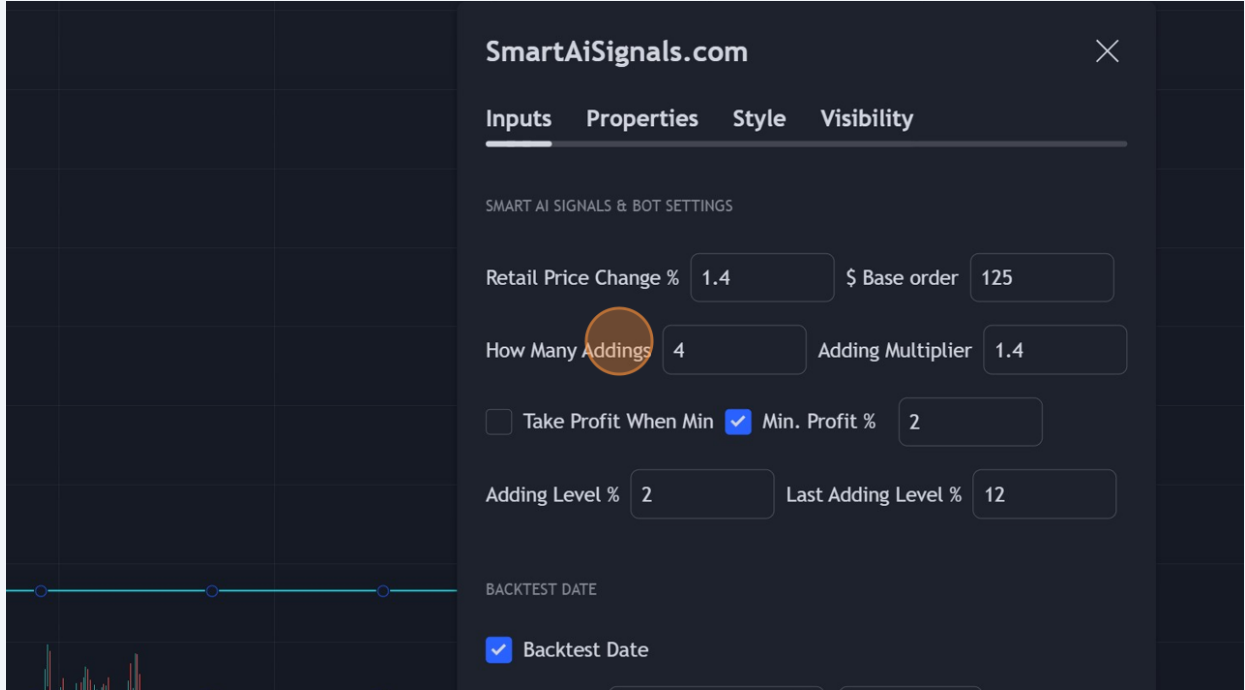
SmartAiSignals.com

Inputs Properties Style Visibility

SMART AI SIGNALS & BOT SETTINGS

Retail Price Change % 1.4 $ Base order 125

How Many Addings 4 Adding Multiplier 1.4

Take Profit When Min Min. Profit % 2

Adding Level % 2 Last Adding Level % 12

BACKTEST DATE

Backtest Date